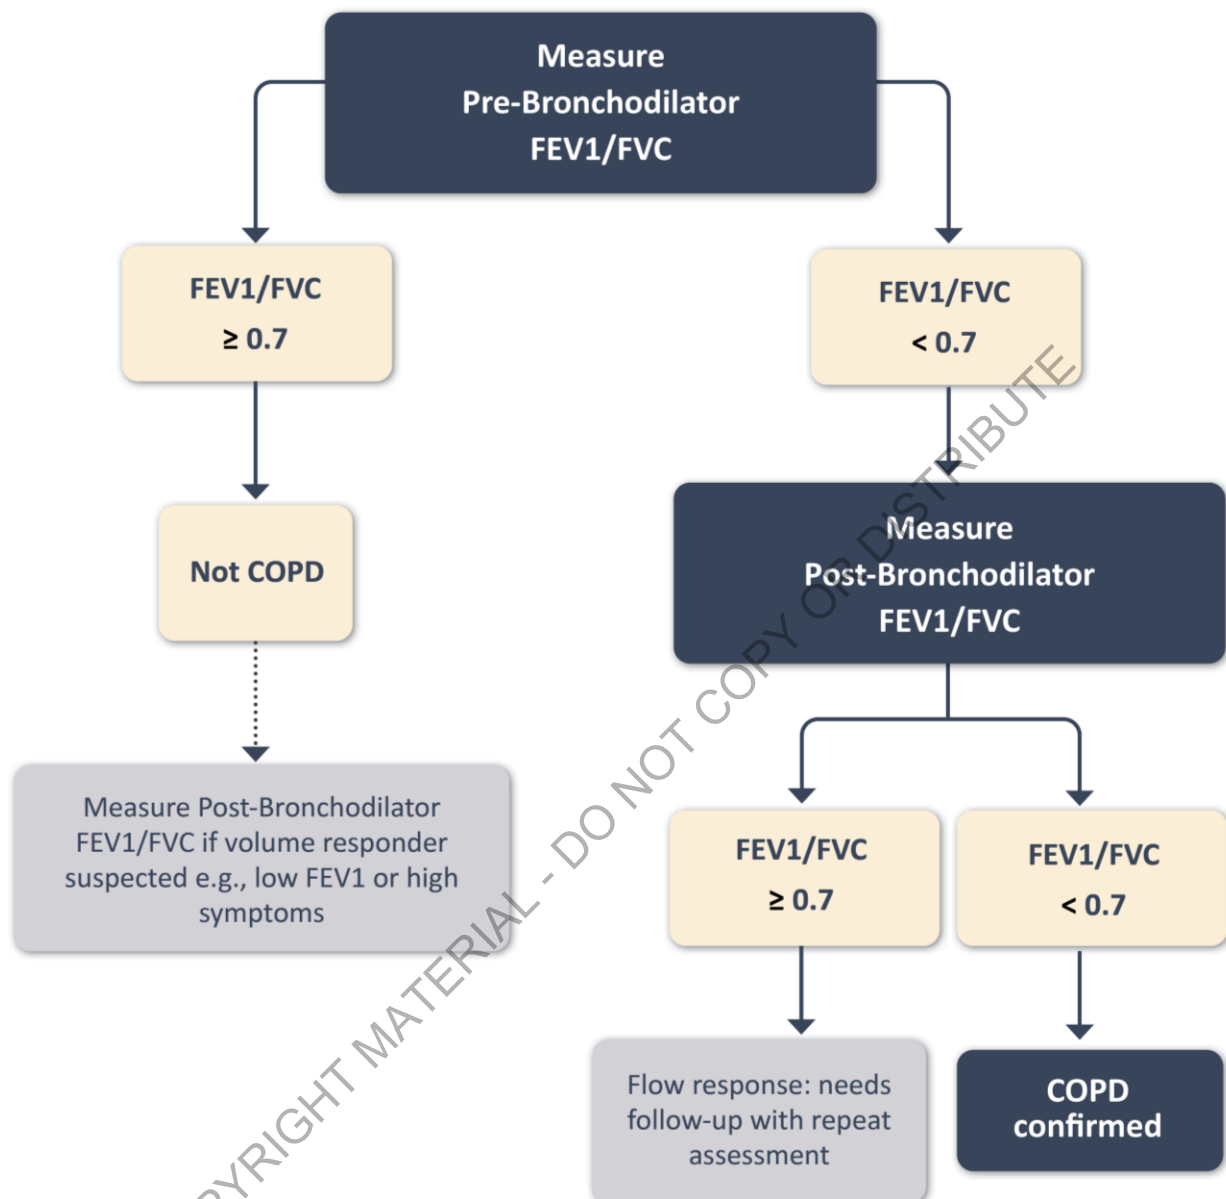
Measure
Pre-Bronchodilator
FEV1/FVC

FEV1/FVC
≥ 0.7

Not COPD

Measure Post-Bronchodilator FEV1/FVC if volume responder suspected e.g., low FEV1 or high symptoms

FEV1/FVC
< 0.7

Measure
Post-Bronchodilator
FEV1/FVC

FEV1/FVC
≥ 0.7

Flow response: needs follow-up with repeat assessment

FEV1/FVC
< 0.7

COPD
confirmed

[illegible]YRIGHT MATERIAL - DO NOT COPY OR DISTRIBUTE